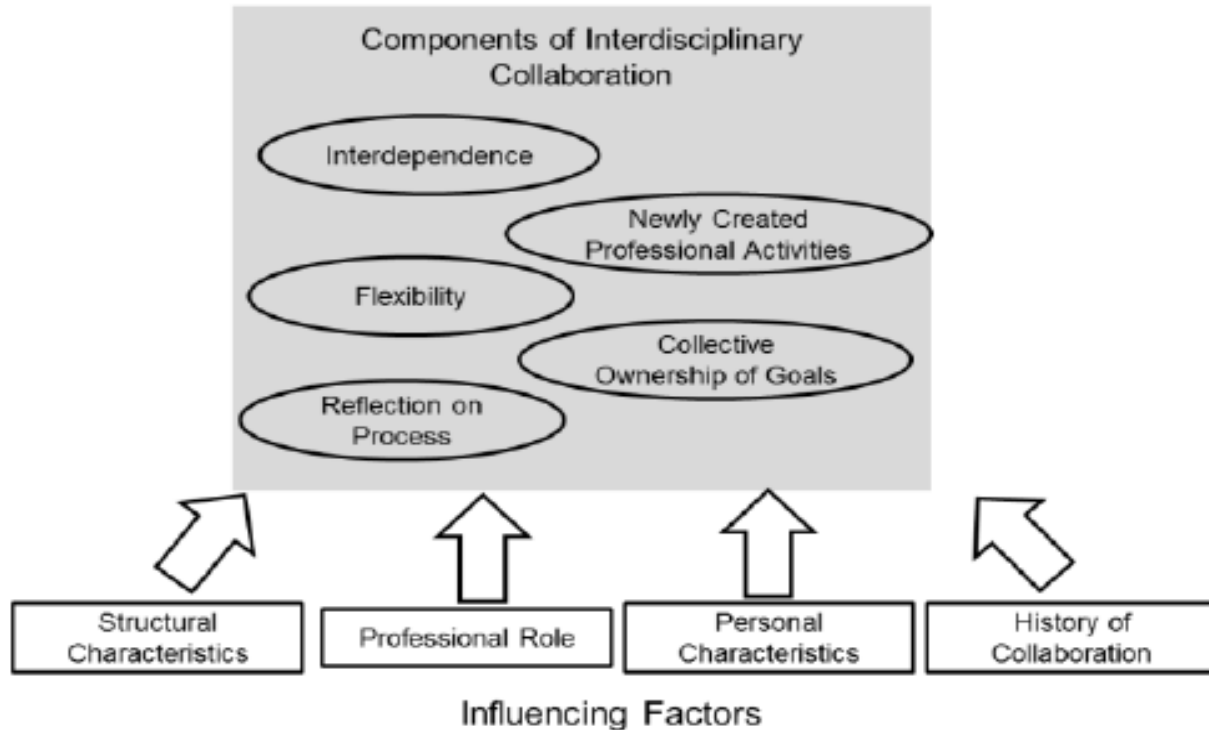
Components of Interdisciplinary Collaboration

Interdependence

Newly Created Professional Activities

Flexibility

Collective Ownership of Goals

Reflection on Process

Structural Characteristics

Professional Role

Personal Characteristics

History of Collaboration

Influencing Factors